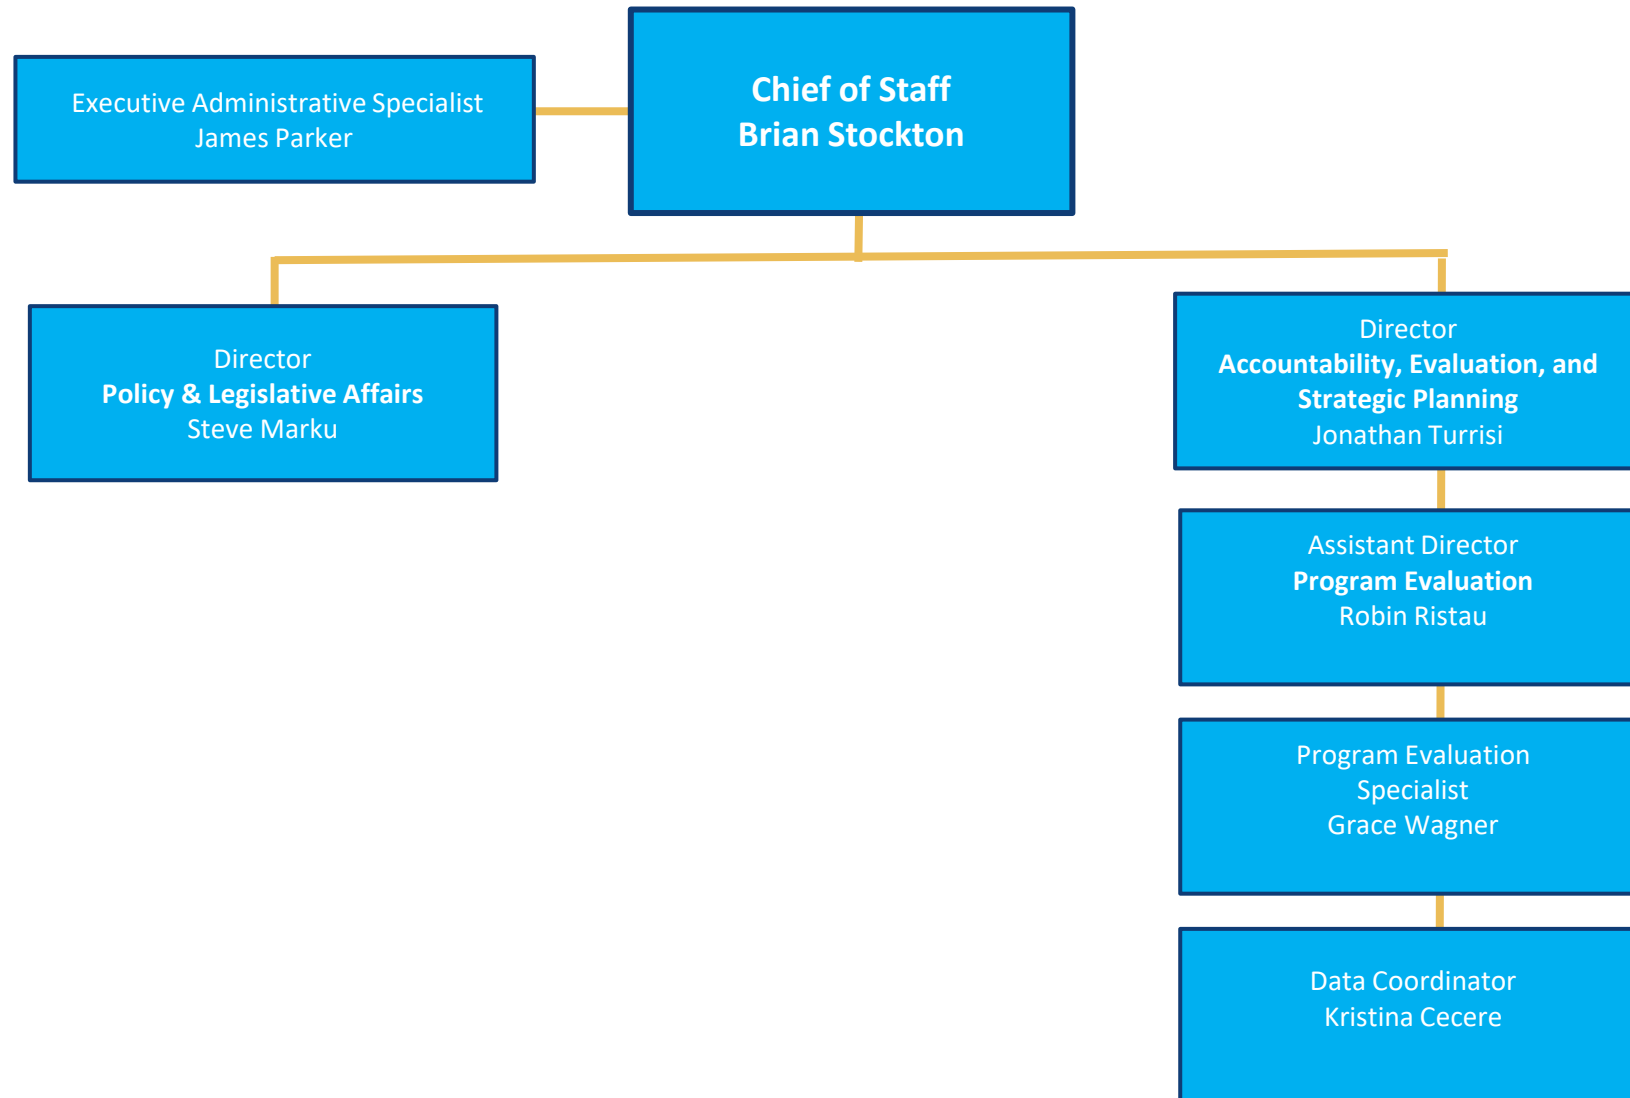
Chief of Staff
Brian Stockton

Executive Administrative Specialist
James Parker

Director
Policy & Legislative Affairs
Steve Marku

Director
Accountability, Evaluation, and Strategic Planning
Jonathan Turrisi

Assistant Director
Program Evaluation
Robin Ristau

Program Evaluation Specialist
Grace Wagner

Data Coordinator
Kristina Cecere